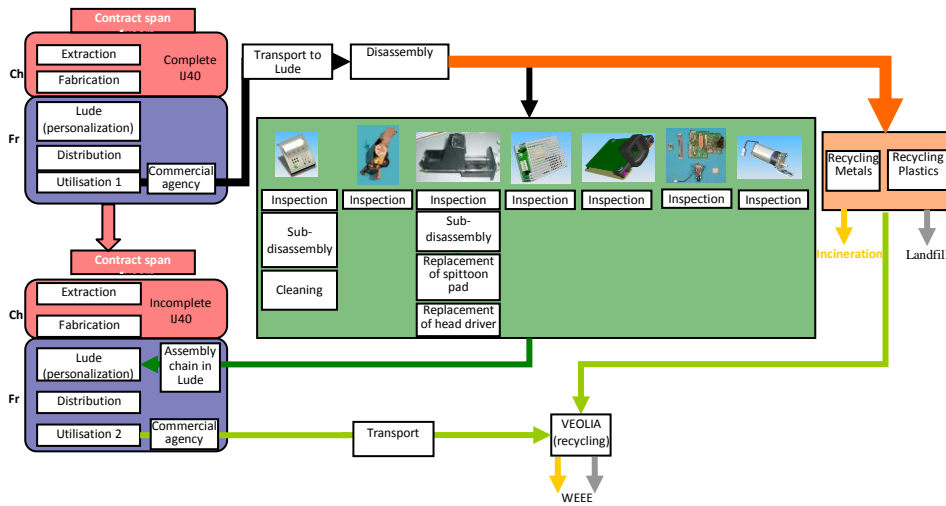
Contract span

Extraction

Fabrication

Complete IJ40

Ch

Lude (personalization)

Distribution

Utilisation 1

Commercial agency

Fr

Transport to Lude

Disassembly

Inspection

Sub-disassembly

Cleaning

Inspection

Inspection

Sub-disassembly

Replacement of spittoon pad

Replacement of head driver

Inspection

Inspection

Inspection

Inspection

Recycling Metals

Recycling Plastics

Incineration

Landfil

Contract span

Extraction

Fabrication

Incomplete IJ40

Ch

Lude (personalization)

Assembly chain in Lude

Distribution

Utilisation 2

Commercial agency

Fr

Transport

VEOLIA (recycling)

WEEE